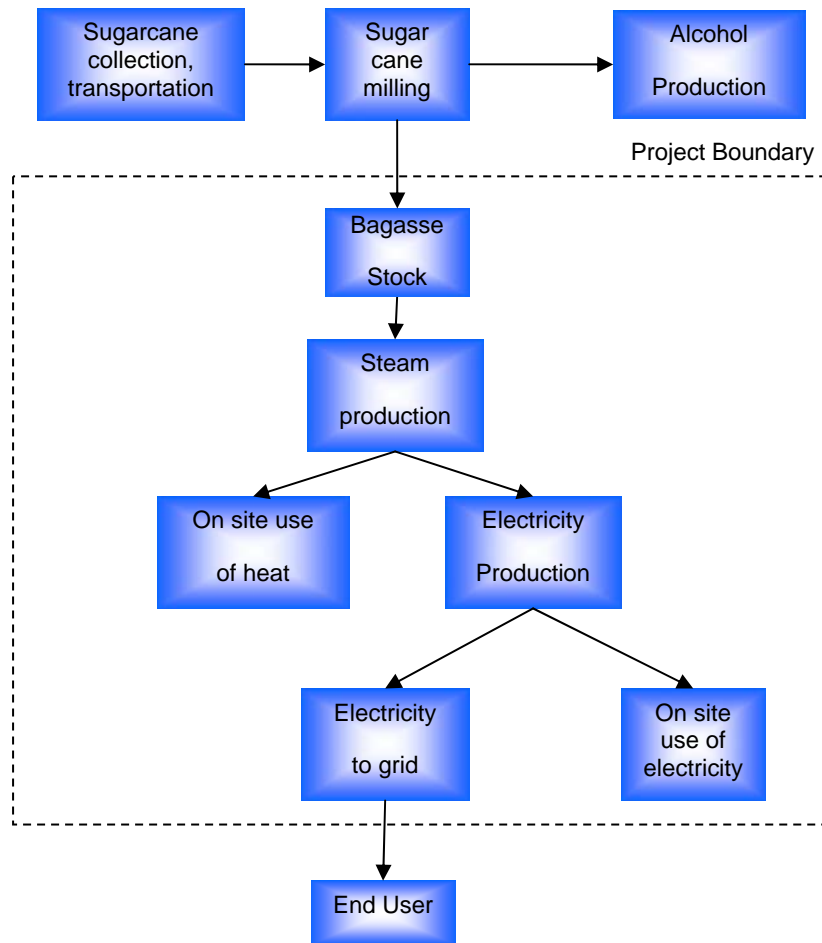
Sugarcane collection, transportation

Sugar cane milling

Alcohol Production

Project Boundary

Bagasse Stock

Steam production

On site use of heat

Electricity Production

Electricity to grid

On site use of electricity

End User